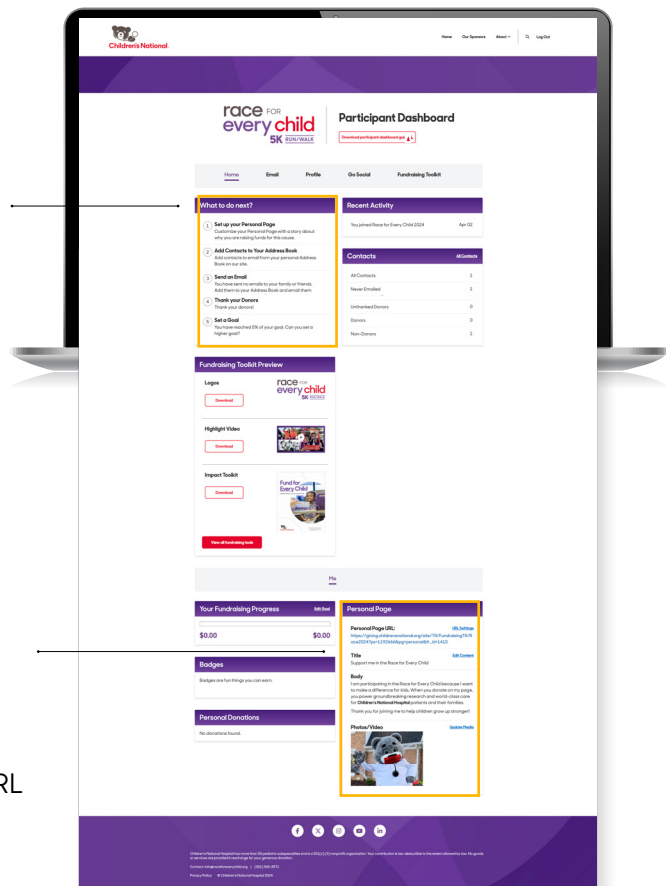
Children's National.

Home Our Sponsors About Log Out

race FOR every child 5K RUN/WALK

Participant Dashboard

Download participant dashboard guide

Home Email Profile Go Social Fundraising Toolkit

What to do next?

1 Set up your Personal Page
Customize your Personal Page with a story about why you are raising funds for this cause.

2 Add Contacts to Your Address Book
Add contacts to email from your personal Address Book on our site.

3 Send an Email
You have sent no emails to your family or friends. Add them to your Address Book and email them

4 Thank your Donors
Thank your donors!

5 Set a Goal
You have reached 0% of your goal. Can you set a higher goal?

Recent Activity

You joined Race for Every Child 2024 Apr 02

Contacts All Contacts

| All Contacts | 1 |
|---|---|
| Never Emailed | 1 |
| Unthanked Donors | 0 |
| Donors | 0 |
| Non-Donors | 1 |

Fundraising Toolkit Preview

Logos
race FOR every child 5K RUN/WALK
Download

Highlight Video
Download

Impact Toolkit
Fund for Every Child
Download

View all fundraising tools

Me

Your Fundraising Progress Edit Goal

$0.00 $0.00

Badges

Badges are fun things you can earn.

Personal Donations

No donations found.

Personal Page

Personal Page URL: URL Settings
https://giving.childrensnational.org/site/TR/Fundraising/TR/Race2024?px=1292668&pg=personal&fr_id=1423

Title Edit Content
Support me in the Race for Every Child

Body
I am participating in the Race for Every Child because I want to make a difference for kids. When you donate on my page, you power groundbreaking research and world-class care for Children's National Hospital patients and their families.

Thank you for joining me to help children grow up stronger!

Photos/Video Update Media

RL

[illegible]